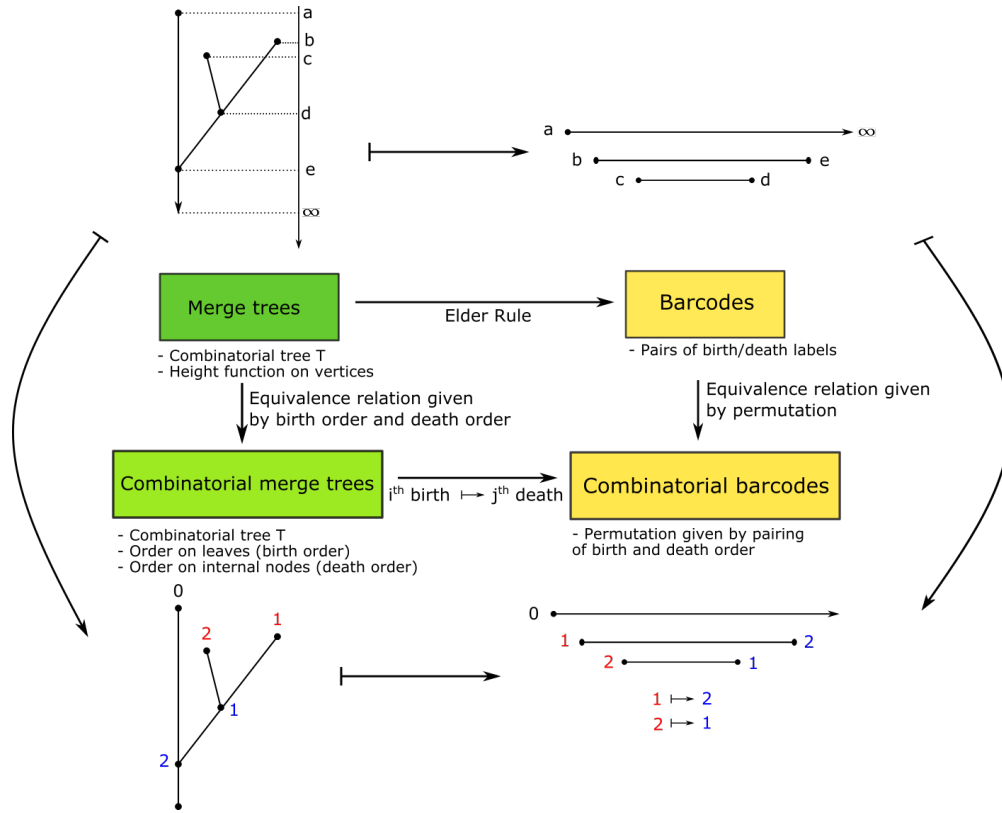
a
b
c
d
e
$\infty$

a $\infty$
b e
c d

Merge trees
- Combinatorial tree T
- Height function on vertices

Elder Rule

Barcodes
- Pairs of birth/death labels

Equivalence relation given by birth order and death order

Equivalence relation given by permutation

Combinatorial merge trees
- Combinatorial tree T
- Order on leaves (birth order)
- Order on internal nodes (death order)

$i^{th}$ birth $\mapsto$ $j^{th}$ death

Combinatorial barcodes
- Permutation given by pairing of birth and death order

0
2
1
1
2

0
1 2
2 1

1 $\mapsto$ 2
2 $\mapsto$ 1